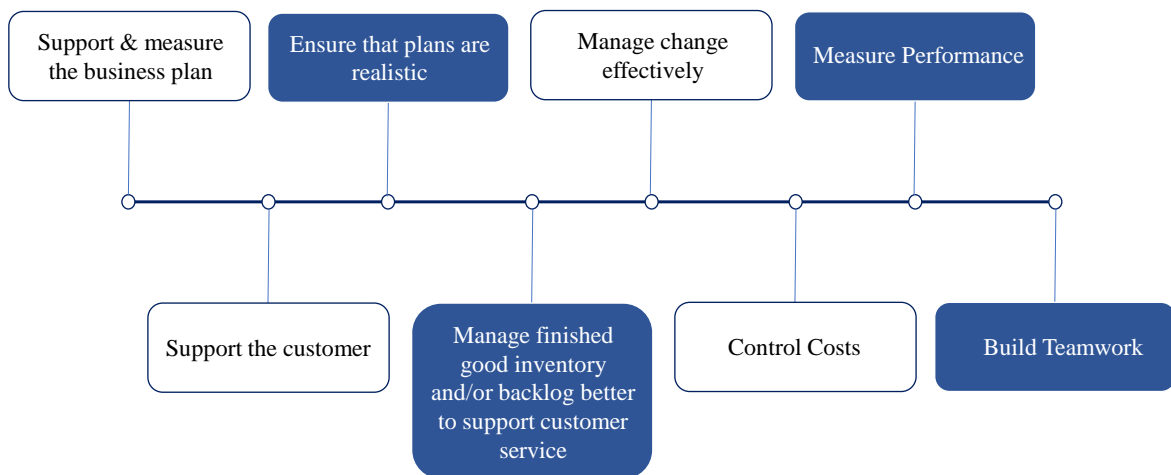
Support & measure the business plan

Support the customer

Ensure that plans are realistic

Manage finished good inventory and/or backlog better to support customer service

Manage change effectively

Control Costs

Measure Performance

Build Teamwork